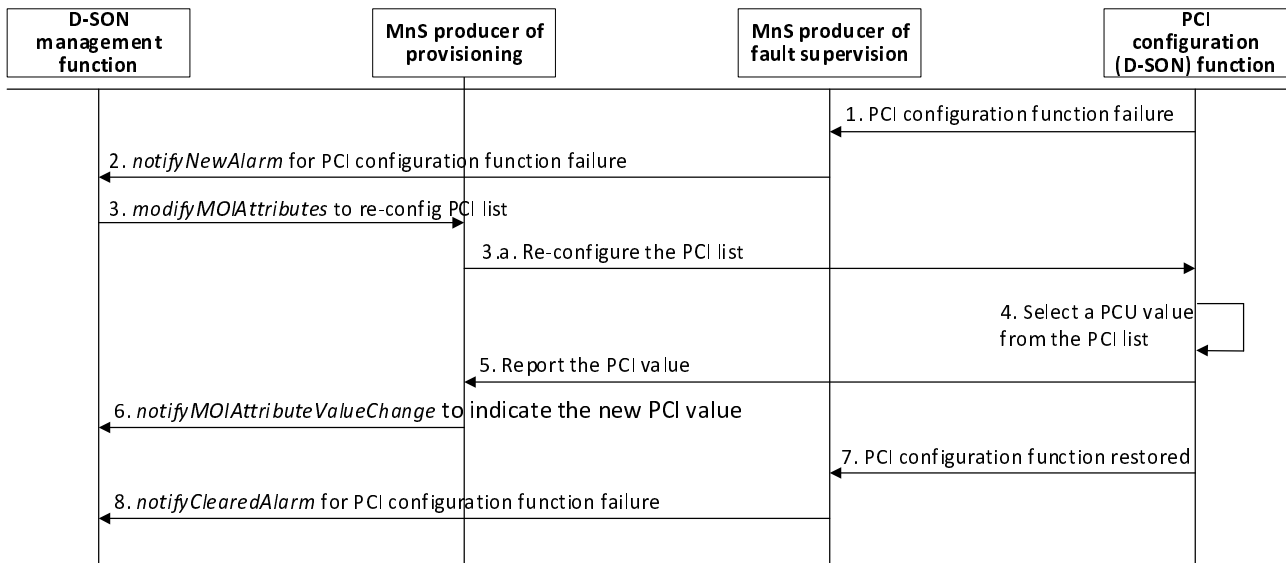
D-SON management function

MnS producer of provisioning

MnS producer of fault supervision

PCI configuration (D-SON) function

1. PCI configuration function failure

2. notifyNewAlarm for PCI configuration function failure

3. modifyMOIAttributes to re-config PCI list

3.a. Re-configure the PCI list

4. Select a PCU value from the PCI list

5. Report the PCI value

6. notifyMOIAttributeValueChange to indicate the new PCI value

7. PCI configuration function restored

8. notifyClearedAlarm for PCI configuration function failure